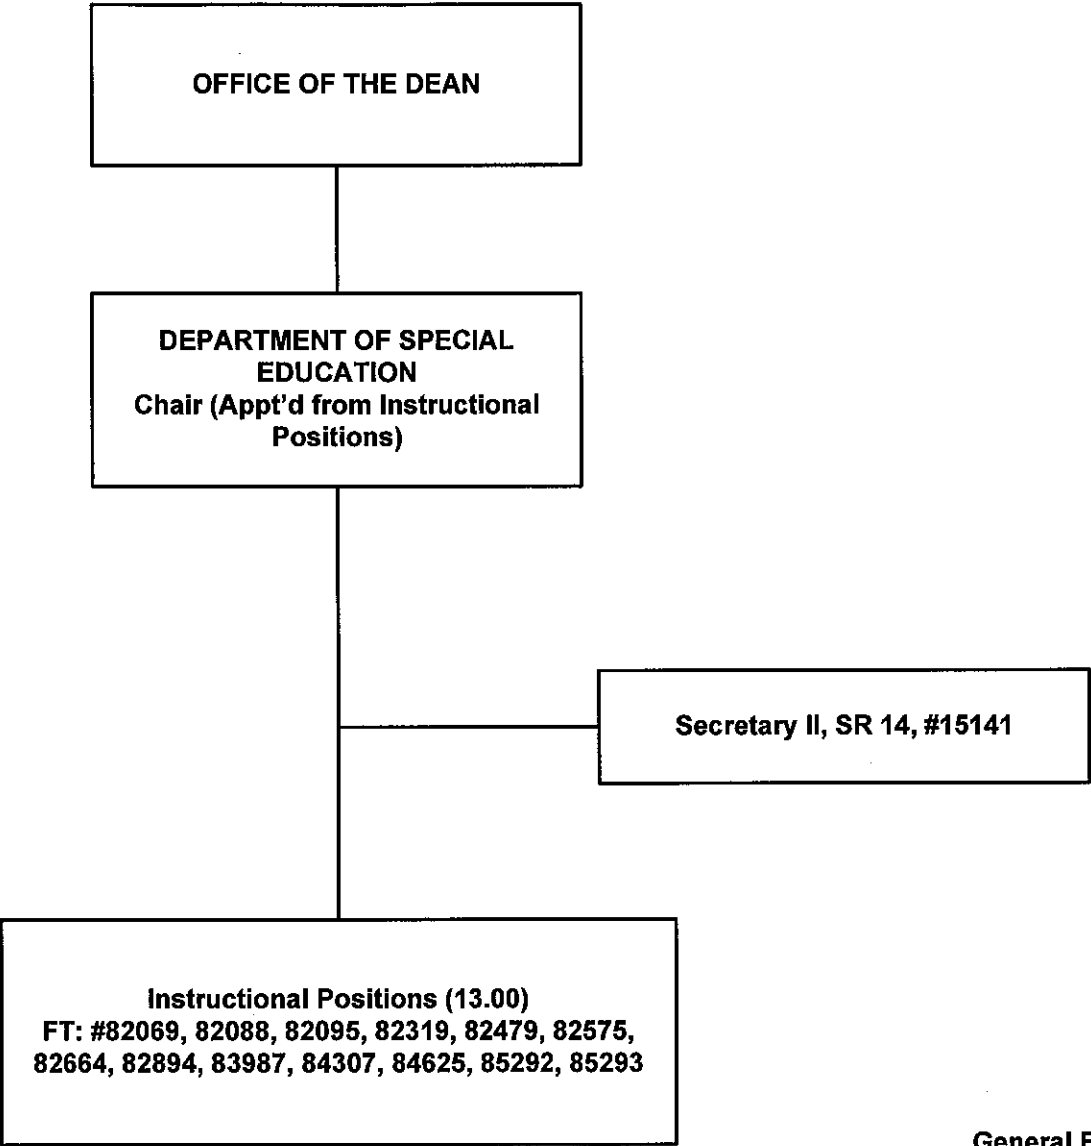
OFFICE OF THE DEAN

DEPARTMENT OF SPECIAL EDUCATION
Chair (Appt'd from Instructional Positions)

Secretary II, SR 14, #15141

Instructional Positions (13.00)
FT: #82069, 82088, 82095, 82319, 82479, 82575, 82664, 82894, 83987, 84307, 84625, 85292, 85293

General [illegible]